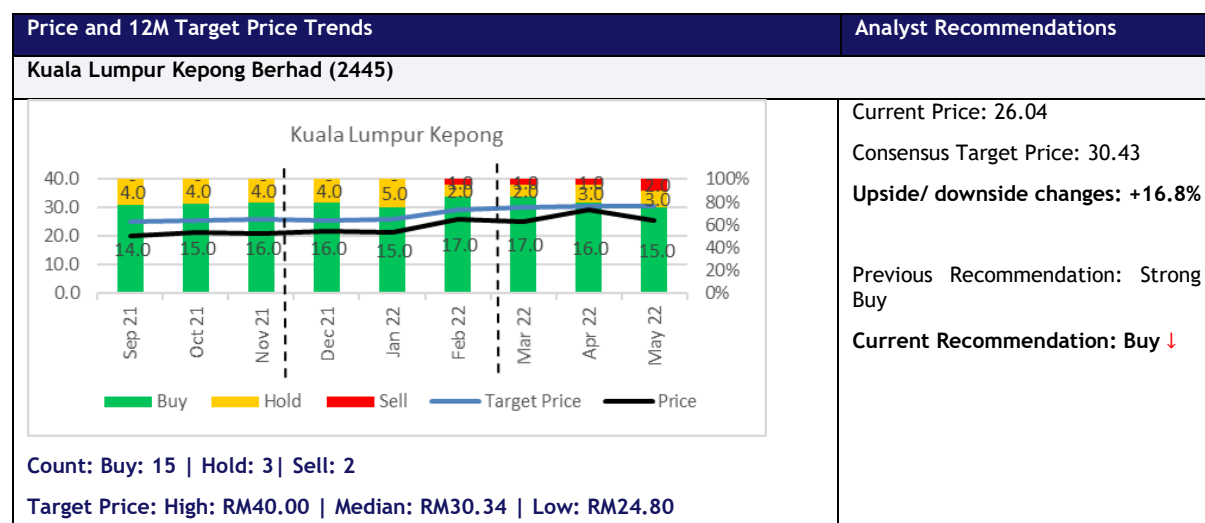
Price and 12M Target Price Trends

Analyst Recommendations

Kuala Lumpur Kepong Berhad (2445)

Kuala Lumpur Kepong

40.0
30.0
20.0
10.0
0.0

100%
80%
60%
40%
20%
0%

14.0 4.0
15.0 4.0
16.0 4.0
16.0 4.0
15.0 5.0
17.0 2.0 1.0
17.0 2.0 1.0
16.0 3.0 1.0
15.0 3.0 2.0

Sep 21
Oct 21
Nov 21
Dec 21
Jan 22
Feb 22
Mar 22
Apr 22
May 22

Buy
Hold
Sell
Target Price
Price

Count: Buy: 15 | Hold: 3| Sell: 2

Target Price: High: RM40.00 | Median: RM30.34 | Low: RM24.80

Current Price: 26.04

Consensus Target Price: 30.43

Upside/ downside changes: +16.8%

Previous Recommendation: Strong Buy

Current Recommendation: Buy ↓